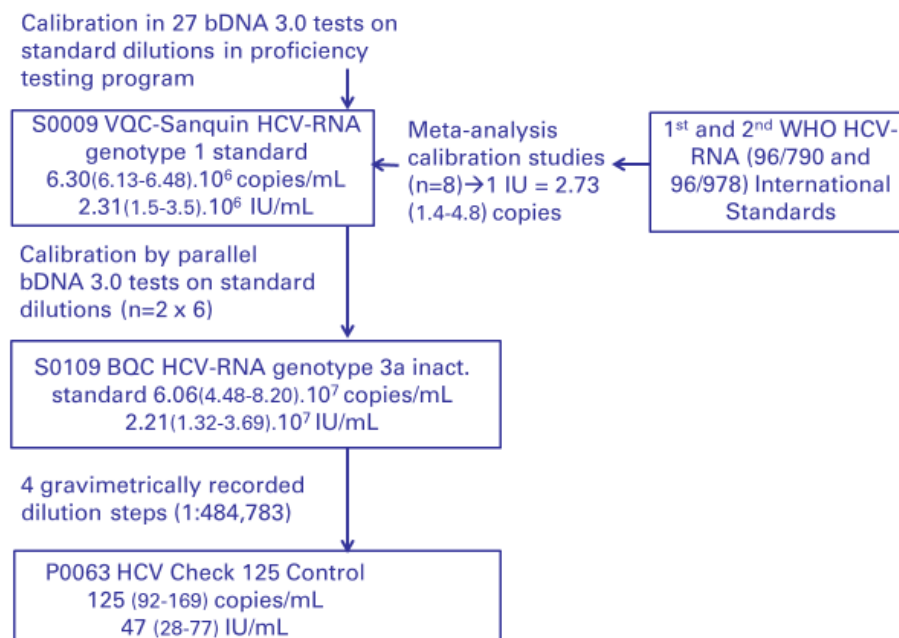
Calibration in 27 bDNA 3.0 tests on standard dilutions in proficiency testing program

S0009 VQC-Sanquin HCV-RNA genotype 1 standard
6.30(6.13-6.48).$10^6$ copies/mL
2.31(1.5-3.5).$10^6$ IU/mL

Meta-analysis calibration studies (n=8)→1 IU = 2.73 (1.4-4.8) copies

1st and 2nd WHO HCV-RNA (96/790 and 96/978) International Standards

Calibration by parallel bDNA 3.0 tests on standard dilutions (n=2 x 6)

S0109 BQC HCV-RNA genotype 3a inact. standard 6.06(4.48-8.20).$10^7$ copies/mL
2.21(1.32-3.69).$10^7$ IU/mL

4 gravimetrically recorded dilution steps (1:484,783)

P0063 HCV Check 125 Control
125 (92-169) copies/mL
47 (28-77) IU/mL